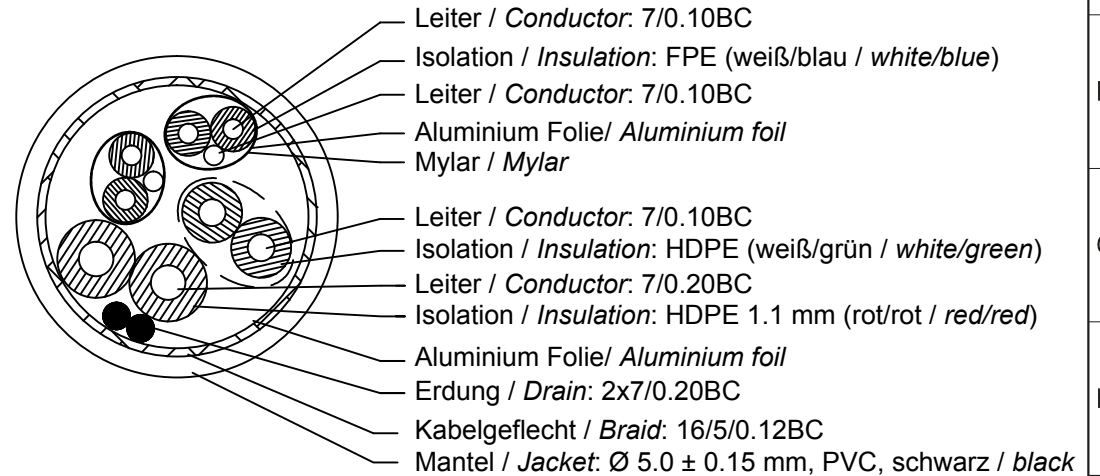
Leiter / *Conductor*: 7/0.10BC
Isolation / *Insulation*: FPE (weiß/blau / *white/blue*)
Leiter / *Conductor*: 7/0.10BC
Aluminium Folie/ *Aluminium foil*
Mylar / *Mylar*
Leiter / *Conductor*: 7/0.10BC
Isolation / *Insulation*: HDPE (weiß/grün / *white/green*)
Leiter / *Conductor*: 7/0.20BC
Isolation / *Insulation*: HDPE 1.1 mm (rot/rot / *red/red*)
Aluminium Folie/ *Aluminium foil*
Erdung / *Drain*: 2x7/0.20BC
Kabelgeflecht / *Braid*: 16/5/0.12BC
Mantel / *Jacket*: Ø 5.0 ± 0.15 mm, PVC, schwarz / *black*